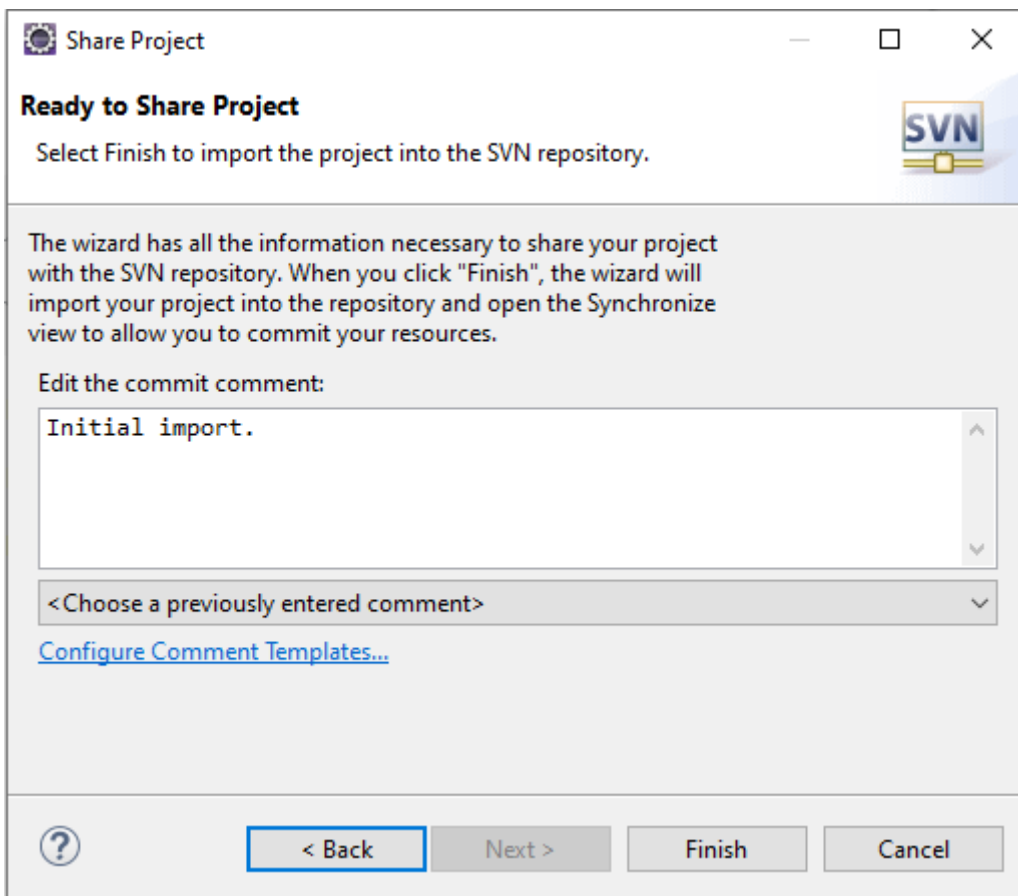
Share Project

Ready to Share Project

Select Finish to import the project into the SVN repository.

SVN

The wizard has all the information necessary to share your project with the SVN repository. When you click "Finish", the wizard will import your project into the repository and open the Synchronize view to allow you to commit your resources.

Edit the commit comment:

Initial import.

<Choose a previously entered comment>

Configure Comment Templates...

?

< Back

Next >

Finish

Cancel